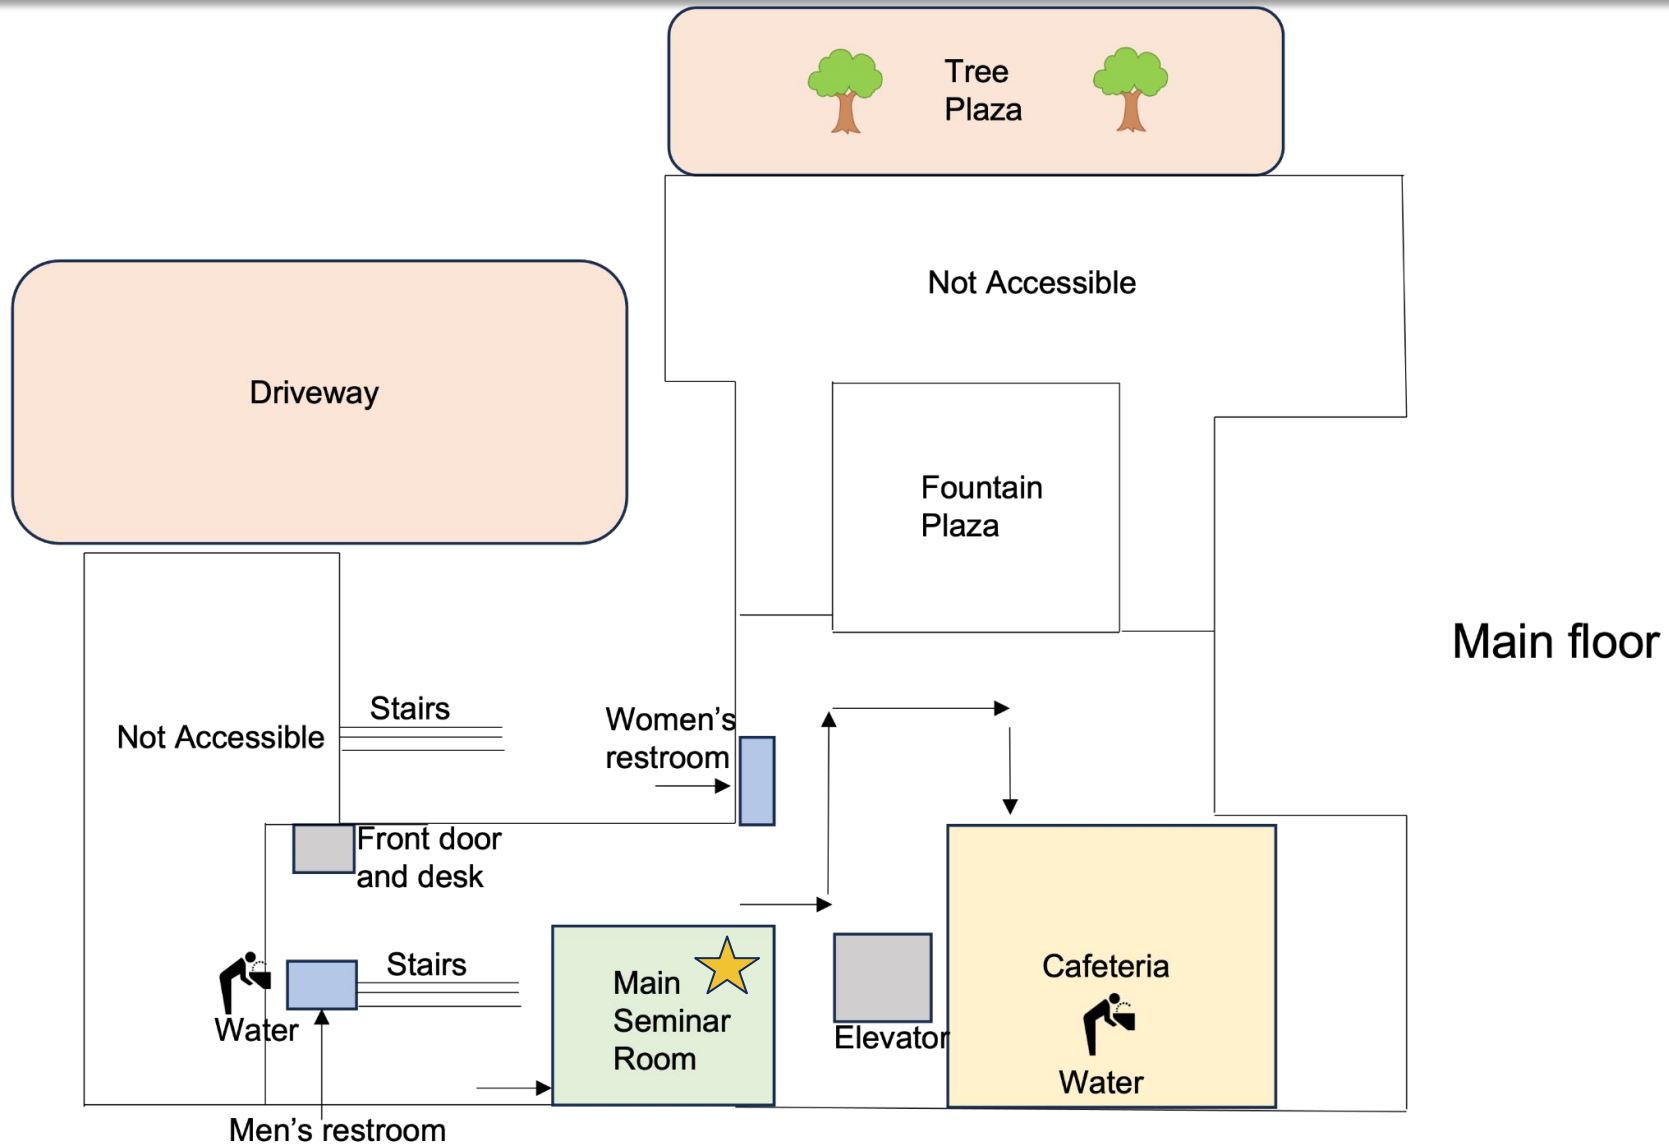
Tree Plaza

Driveway

Not Accessible

Fountain Plaza

Main floor

Not Accessible

Stairs

Women's restroom

Front door and desk

Stairs

Water

Main Seminar Room

Elevator

Cafeteria

Water

Men's restroom